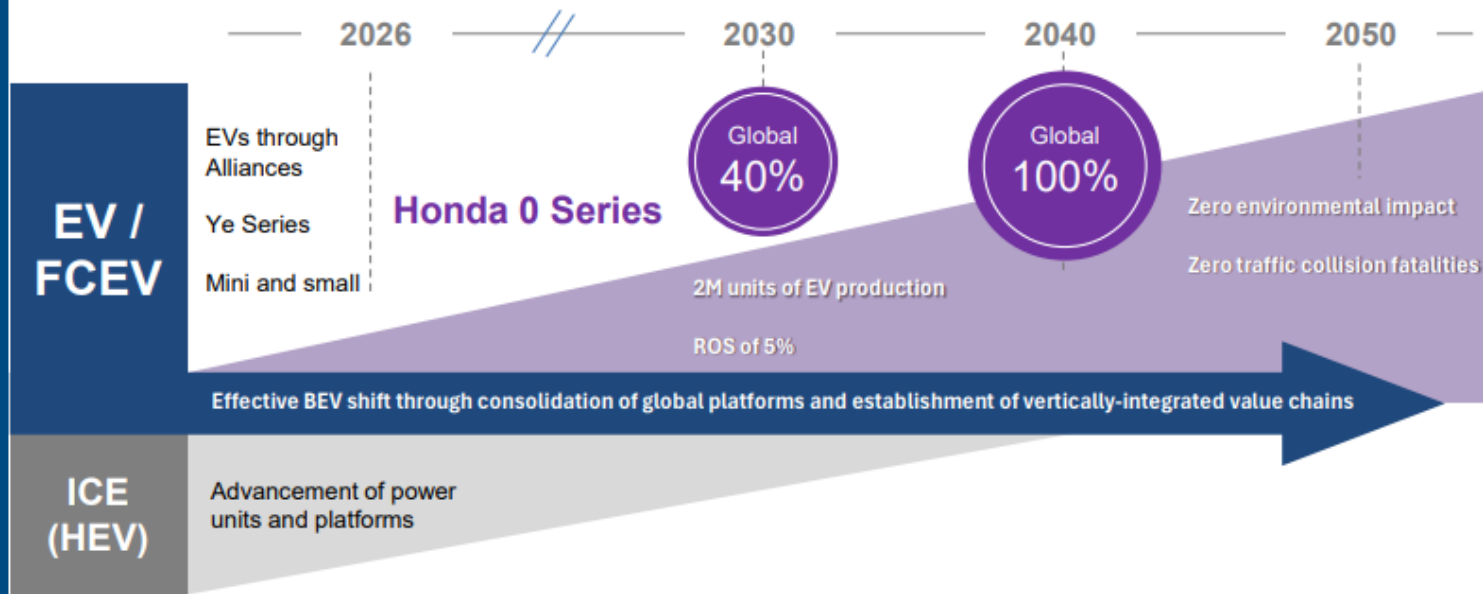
2026 2030 2040 2050

EV / FCEV

EVs through Alliances

Ye Series

Mini and small

Honda 0 Series

Global 40%

Global 100%

2M units of EV production

ROS of 5%

Zero environmental impact

Zero traffic collision fatalities

Effective BEV shift through consolidation of global platforms and establishment of vertically-integrated value chains

ICE (HEV)

Advancement of power units and platforms